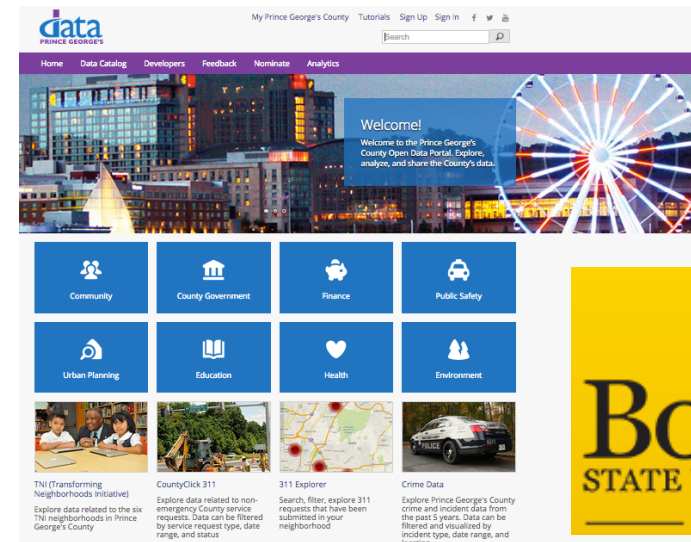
data PRINCE GEORGE'S

My Prince George's County Tutorials Sign Up Sign In

Search

Home Data Catalog Developers Feedback Nominate Analytics

Welcome!

Welcome to the Prince George's County Open Data Portal. Explore, analyze, and share the County's data.

Community

County Government

Finance

Public Safety

Urban Planning

Education

Health

Environment

TNI (Transforming Neighborhoods Initiative)

Explore data related to the six TNI neighborhoods in Prince George's County

CountyClick 311

Explore data related to non-emergency County service requests. Data can be filtered by service request type, date range, and status

311 Explorer

Search, filter, explore 311 requests that have been submitted in your neighborhood

Crime Data

Explore Prince George's County crime and incident data from the past 5 years. Data can be filtered and visualized by incident type, date range, and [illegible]

Bo

STATE